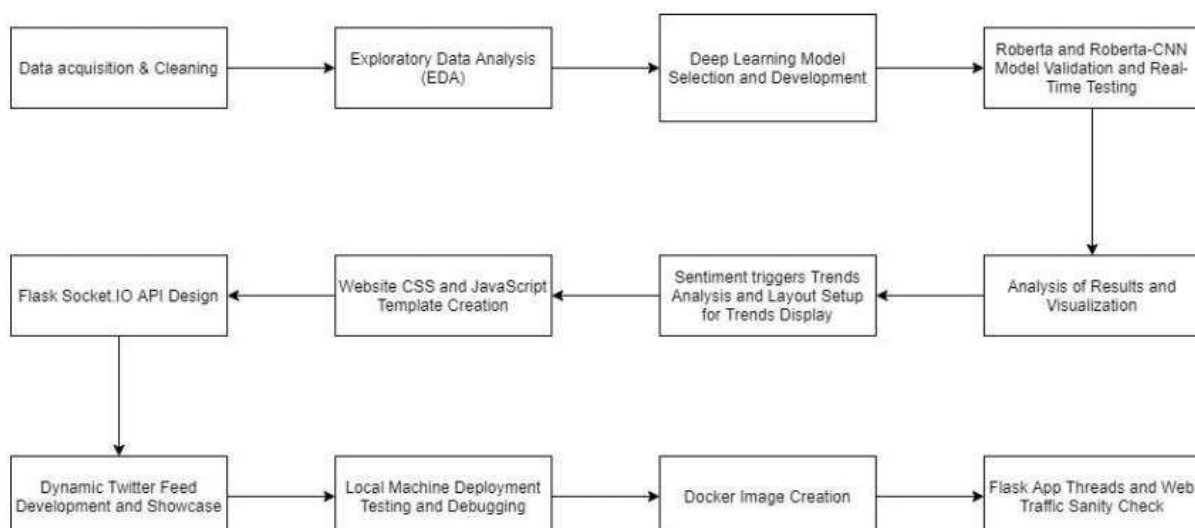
Data acquisition & Cleaning

Exploratory Data Analysis (EDA)

Deep Learning Model Selection and Development

Roberta and Roberta-CNN Model Validation and Real-Time Testing

Analysis of Results and Visualization

Sentiment triggers Trends Analysis and Layout Setup for Trends Display

Website CSS and JavaScript Template Creation

Flask Socket.IO API Design

Dynamic Twitter Feed Development and Showcase

Local Machine Deployment Testing and Debugging

Docker Image Creation

Flask App Threads and Web Traffic Sanity Check